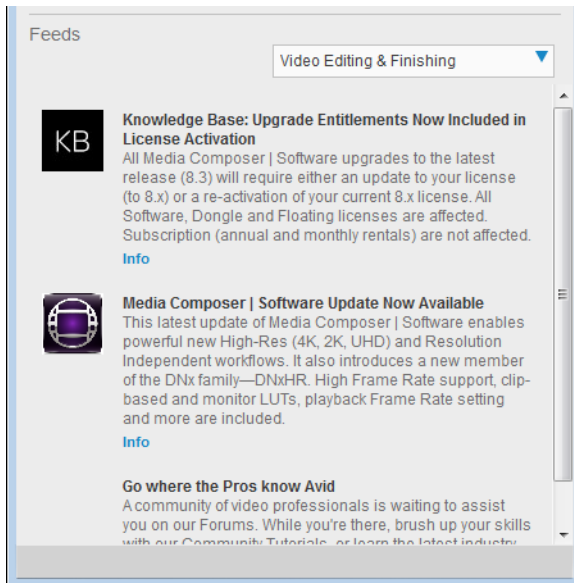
Feeds

Video Editing & Finishing

KB

Knowledge Base: Upgrade Entitlements Now Included in License Activation
All Media Composer | Software upgrades to the latest release (8.3) will require either an update to your license (to 8.x) or a re-activation of your current 8.x license. All Software, Dongle and Floating licenses are affected. Subscription (annual and monthly rentals) are not affected.
Info

Media Composer | Software Update Now Available
This latest update of Media Composer | Software enables powerful new High-Res (4K, 2K, UHD) and Resolution Independent workflows. It also introduces a new member of the DNx family—DNxHR. High Frame Rate support, clip-based and monitor LUTs, playback Frame Rate setting and more are included.
Info

Go where the Pros know Avid
A community of video professionals is waiting to assist you on our Forums. While you're there, brush up your skills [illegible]